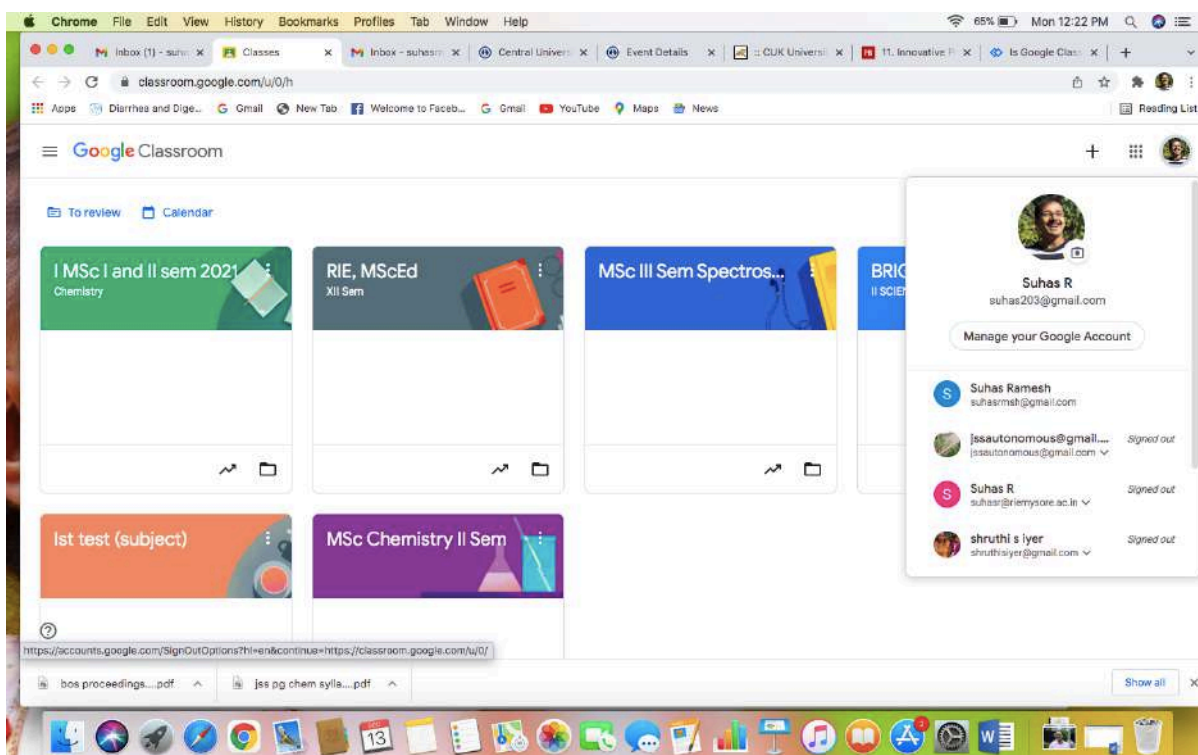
Chrome File Edit View History Bookmarks Profiles Tab Window Help
65% Mon 12:22 PM

Inbox (1) - suh × | Classes × | Inbox - suhasr × | Central Univer × | Event Details × | :: CUK Universi × | 11. Innovative × | Is Google Clas × | +

classroom.google.com/u/0/h

Apps | Diarrhea and Dige... | Gmail | New Tab | Welcome to Faceb... | Gmail | YouTube | Maps | News | Reading List

Google Classroom

To review | Calendar

I MSc I and II sem 2021
Chemistry

RIE, MScEd
XII Sem

MSc III Sem Spectros...

BRIC
II SCIE

Ist test (subject)

MSc Chemistry II Sem

Suhas R
suhas203@gmail.com
Manage your Google Account

Suhas Ramesh
suhasrmsh@gmail.com

jssautonomous@gmail....
jssautonomous@gmail.com
Signed out

Suhas R
suhasr@riemysore.ac.in
Signed out

shruthi s iyer
shruthisiyer@gmail.com
Signed out

https://accounts.google.com/SignOutOptions?hl=en&continue=https://classroom.google.com/u/0/

bos proceedings....pdf | jss pg chem sylla....pdf | Show all

13